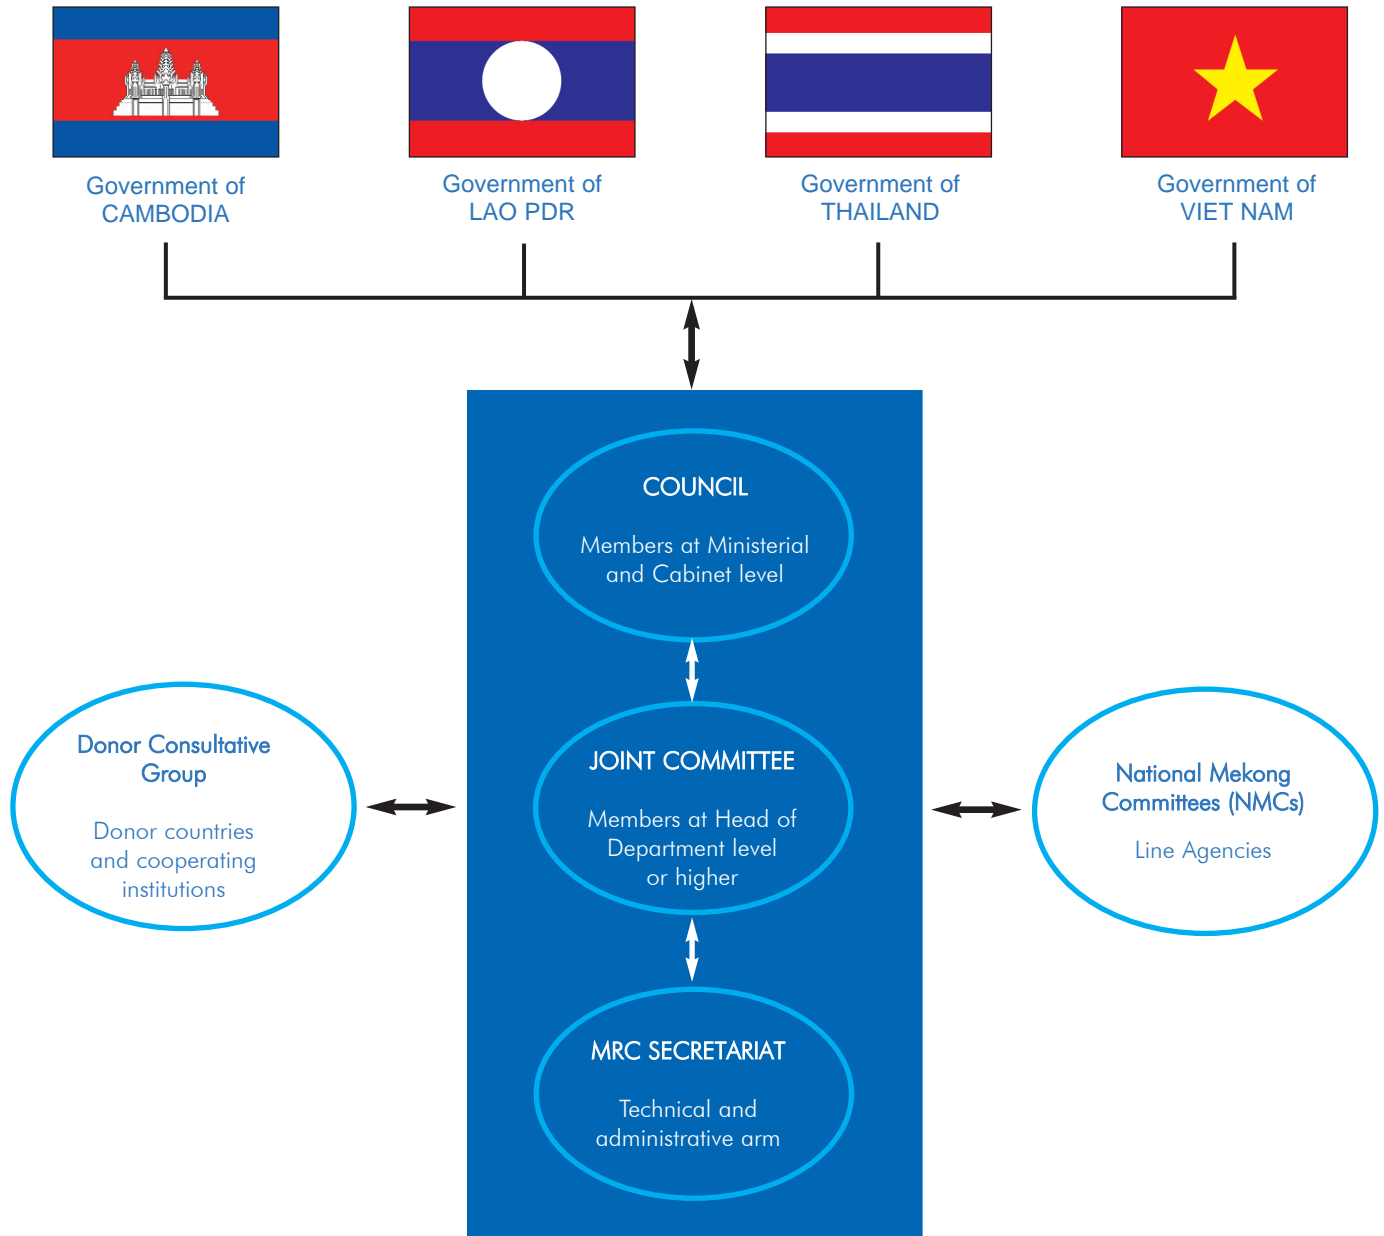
Government of CAMBODIA

Government of LAO PDR

Government of THAILAND

Government of VIET NAM

COUNCIL

Members at Ministerial and Cabinet level

Donor Consultative Group

Donor countries and cooperating institutions

JOINT COMMITTEE

Members at Head of Department level or higher

National Mekong Committees (NMCs)

Line Agencies

MRC SECRETARIAT

Technical and administrative arm